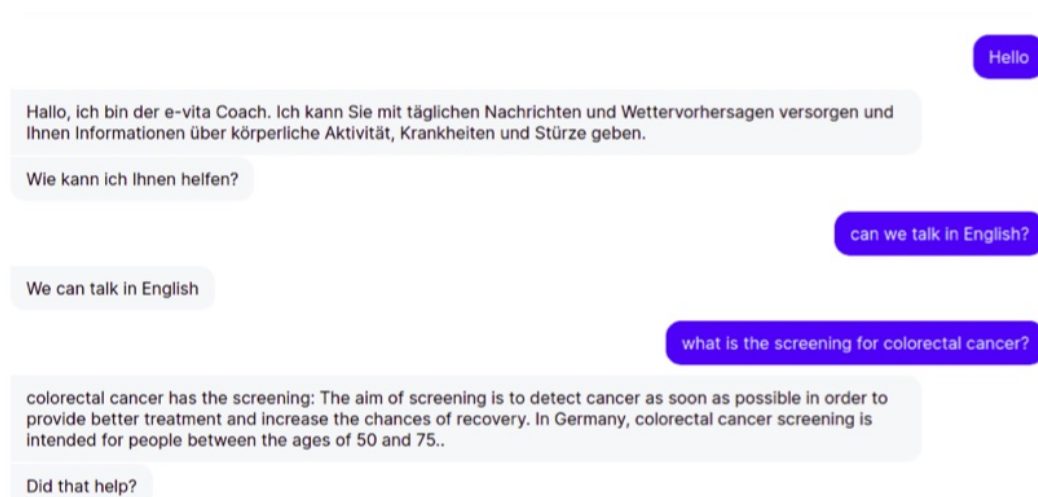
Hello

Hallo, ich bin der e-vita Coach. Ich kann Sie mit täglichen Nachrichten und Wettervorhersagen versorgen und Ihnen Informationen über körperliche Aktivität, Krankheiten und Stürze geben.

Wie kann ich Ihnen helfen?

can we talk in English?

We can talk in English

what is the screening for colorectal cancer?

colorectal cancer has the screening: The aim of screening is to detect cancer as soon as possible in order to provide better treatment and increase the chances of recovery. In Germany, colorectal cancer screening is intended for people between the ages of 50 and 75..

Did that help?